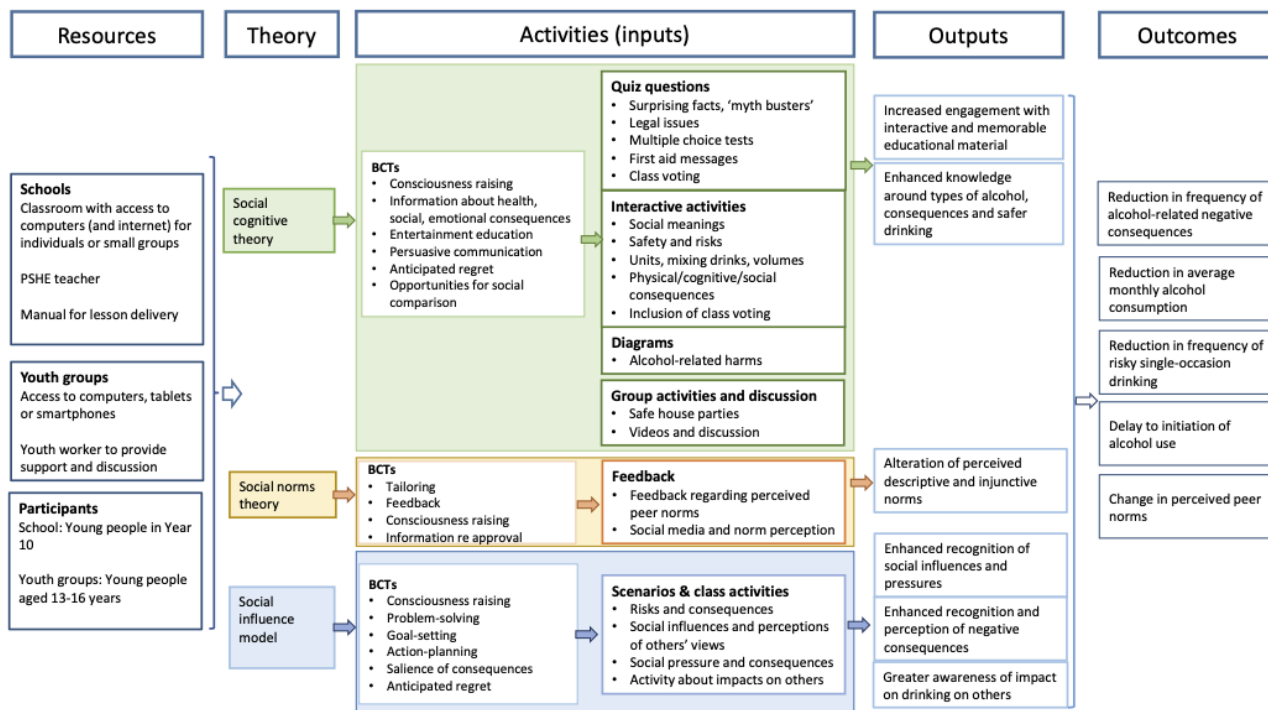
Resources

Theory

Activities (inputs)

Outputs

Outcomes

**Schools**
Classroom with access to computers (and internet) for individuals or small groups

PSHE teacher

Manual for lesson delivery

**Youth groups**
Access to computers, tablets or smartphones

Youth worker to provide support and discussion

**Participants**
School: Young people in Year 10

Youth groups: Young people aged 13-16 years

Social cognitive theory

**BCTs**
• Consciousness raising
• Information about health, social, emotional consequences
• Entertainment education
• Persuasive communication
• Anticipated regret
• Opportunities for social comparison

**Quiz questions**
• Surprising facts, 'myth busters'
• Legal issues
• Multiple choice tests
• First aid messages
• Class voting

**Interactive activities**
• Social meanings
• Safety and risks
• Units, mixing drinks, volumes
• Physical/cognitive/social consequences
• Inclusion of class voting

**Diagrams**
• Alcohol-related harms

**Group activities and discussion**
• Safe house parties
• Videos and discussion

Social norms theory

**BCTs**
• Tailoring
• Feedback
• Consciousness raising
• Information re approval

**Feedback**
• Feedback regarding perceived peer norms
• Social media and norm perception

Social influence model

**BCTs**
• Consciousness raising
• Problem-solving
• Goal-setting
• Action-planning
• Salience of consequences
• Anticipated regret

**Scenarios & class activities**
• Risks and consequences
• Social influences and perceptions of others' views
• Social pressure and consequences
• Activity about impacts on others

Increased engagement with interactive and memorable educational material

Enhanced knowledge around types of alcohol, consequences and safer drinking

Alteration of perceived descriptive and injunctive norms

Enhanced recognition of social influences and pressures

Enhanced recognition and perception of negative consequences

Greater awareness of impact on drinking on others

Reduction in frequency of alcohol-related negative consequences

Reduction in average monthly alcohol consumption

Reduction in frequency of risky single-occasion drinking

Delay to initiation of alcohol use

Change in perceived peer norms